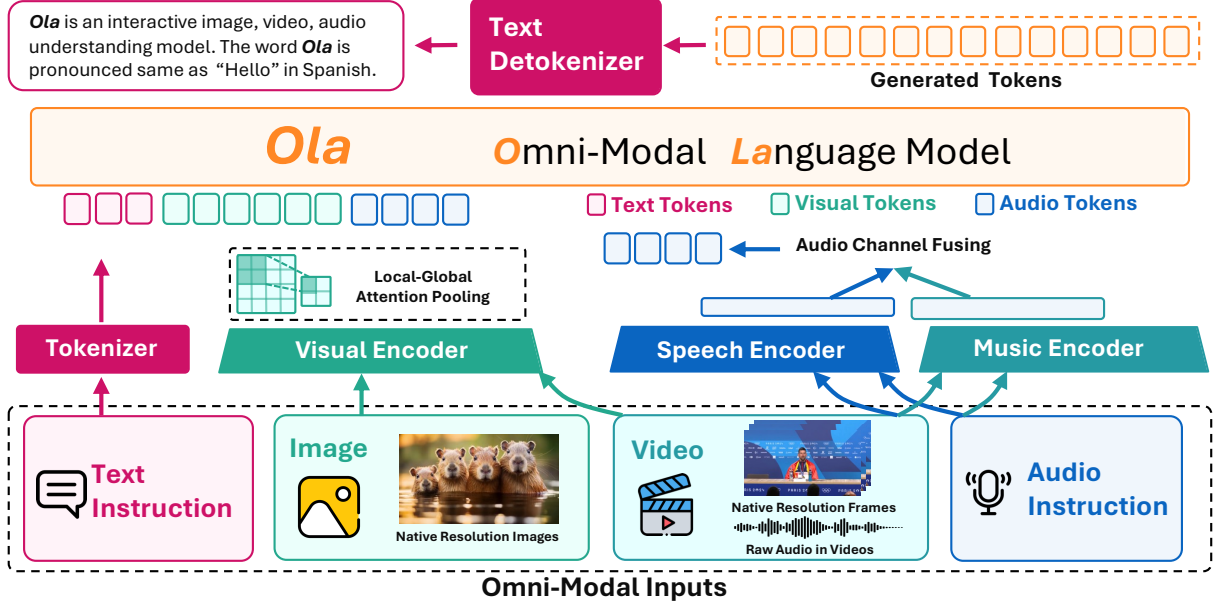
*Ola* is an interactive image, video, audio understanding model. The word *Ola* is pronounced same as "Hello" in Spanish.

Text Detokenizer

Generated Tokens

*Ola* Omni-Modal Language Model

Text Tokens

Visual Tokens

Audio Tokens

Audio Channel Fusing

Local-Global Attention Pooling

Tokenizer

Visual Encoder

Speech Encoder

Music Encoder

Text Instruction

Image

Native Resolution Images

Video

Native Resolution Frames

Raw Audio in Videos

Audio Instruction

Omni-Modal Inputs